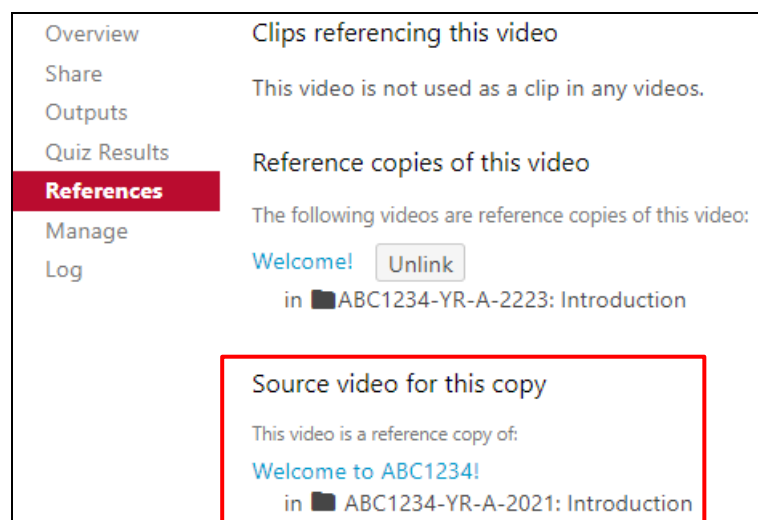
Overview
Share
Outputs
Quiz Results
References
Manage
Log

Clips referencing this video

This video is not used as a clip in any videos.

Reference copies of this video

The following videos are reference copies of this video:

Welcome! Unlink
in ABC1234-YR-A-2223: Introduction

Source video for this copy

This video is a reference copy of:

Welcome to ABC1234!
in ABC1234-YR-A-2021: Introduction